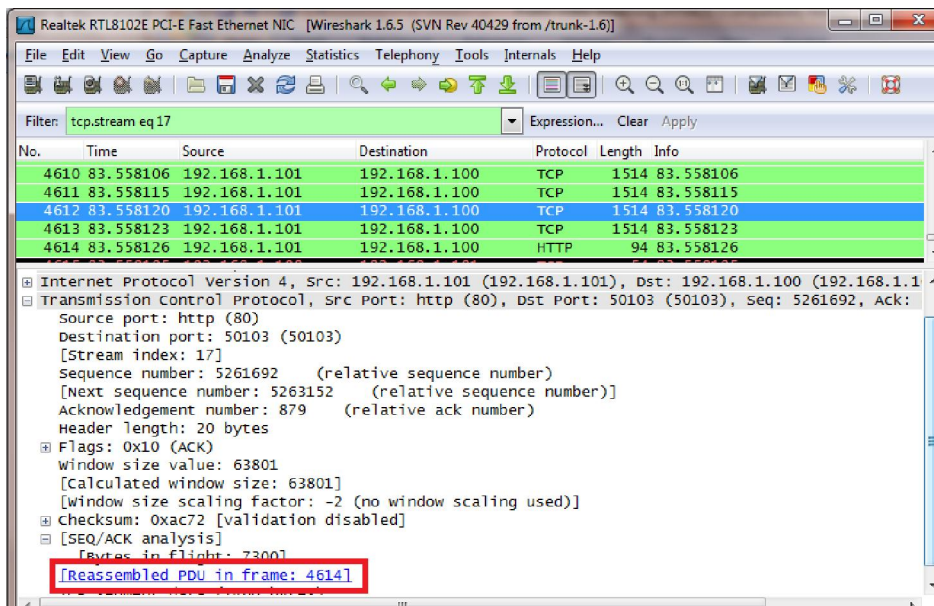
Realtek RTL8102E PCI-E Fast Ethernet NIC [Wireshark 1.6.5 (SVN Rev 40429 from /trunk-1.6)]

File Edit View Go Capture Analyze Statistics Telephony Tools Internals Help

Filter: tcp.stream eq 17 Expression... Clear Apply

| No. | Time | Source | Destination | Protocol | Length | Info |
|---|---|---|---|---|---|---|
| 4610 | 83.558106 | 192.168.1.101 | 192.168.1.100 | TCP | 1514 | 83.558106 |
| 4611 | 83.558115 | 192.168.1.101 | 192.168.1.100 | TCP | 1514 | 83.558115 |
| 4612 | 83.558120 | 192.168.1.101 | 192.168.1.100 | TCP | 1514 | 83.558120 |
| 4613 | 83.558123 | 192.168.1.101 | 192.168.1.100 | TCP | 1514 | 83.558123 |
| 4614 | 83.558126 | 192.168.1.101 | 192.168.1.100 | HTTP | 94 | 83.558126 |

Internet Protocol Version 4, Src: 192.168.1.101 (192.168.1.101), Dst: 192.168.1.100 (192.168.1.1
Transmission Control Protocol, Src Port: http (80), Dst Port: 50103 (50103), Seq: 5261692, Ack:
Source port: http (80)
Destination port: 50103 (50103)
[Stream index: 17]
Sequence number: 5261692 (relative sequence number)
[Next sequence number: 5263152 (relative sequence number)]
Acknowledgement number: 879 (relative ack number)
Header length: 20 bytes
Flags: 0x10 (ACK)
Window size value: 63801
[Calculated window size: 63801]
[Window size scaling factor: -2 (no window scaling used)]
Checksum: 0xac72 [validation disabled]
[SEQ/ACK analysis]
[Bytes in flight: 7300]
[Reassembled PDU in frame: 4614]